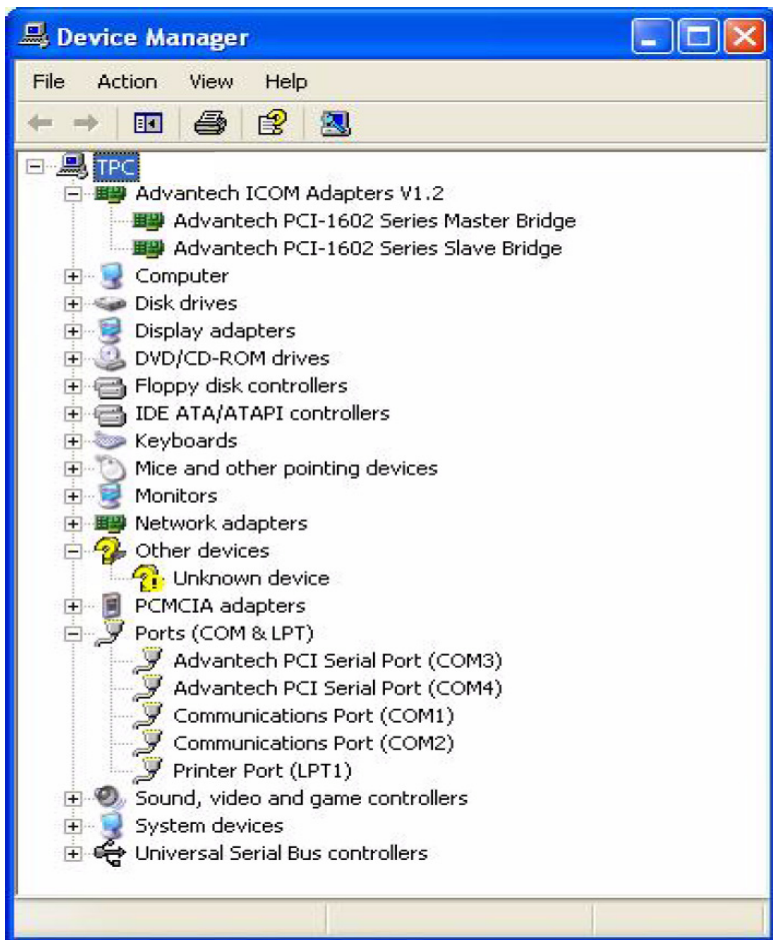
Device Manager

File Action View Help

TPC
Advantech ICOM Adapters V1.2
Advantech PCI-1602 Series Master Bridge
Advantech PCI-1602 Series Slave Bridge
Computer
Disk drives
Display adapters
DVD/CD-ROM drives
Floppy disk controllers
IDE ATA/ATAPI controllers
Keyboards
Mice and other pointing devices
Monitors
Network adapters
Other devices
Unknown device
PCMCIA adapters
Ports (COM & LPT)
Advantech PCI Serial Port (COM3)
Advantech PCI Serial Port (COM4)
Communications Port (COM1)
Communications Port (COM2)
Printer Port (LPT1)
Sound, video and game controllers
System devices
Universal Serial Bus controllers